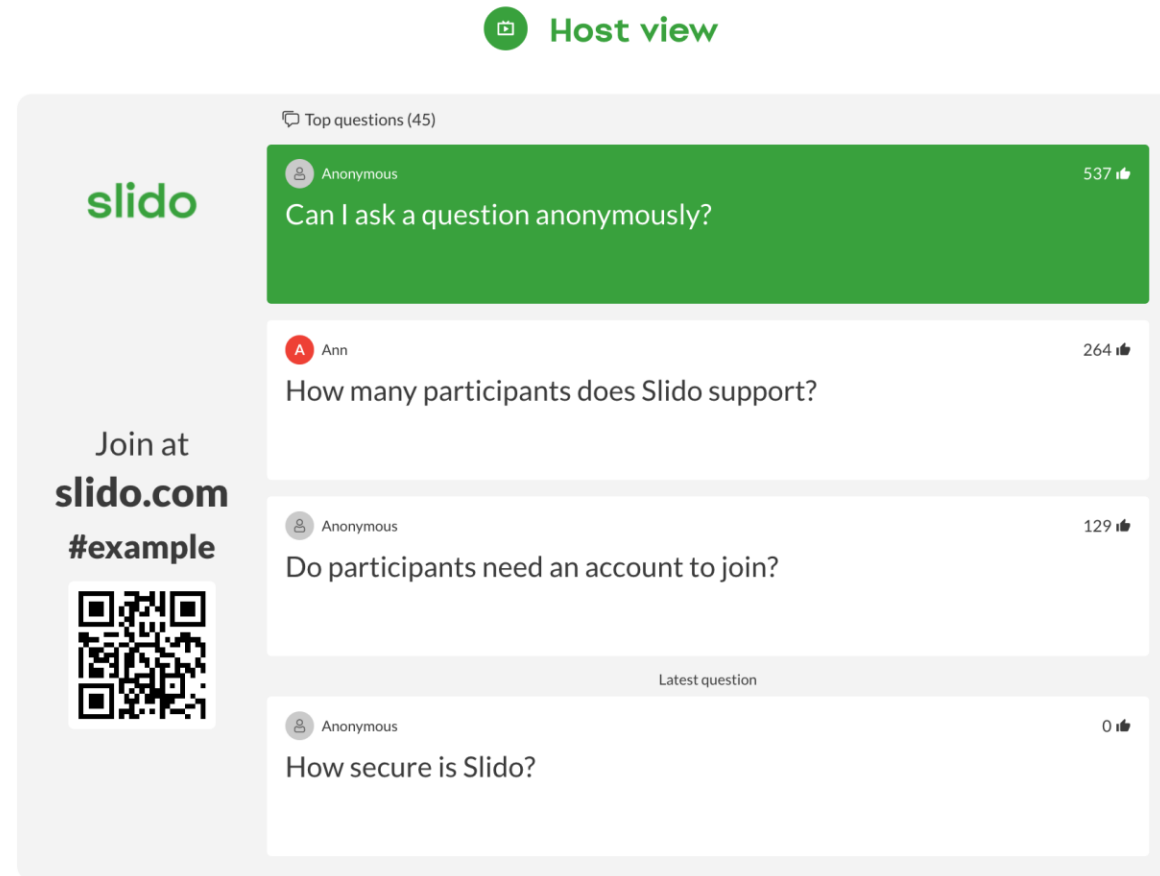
Host view

slido

Join at
slido.com
#example

Top questions (45)

Anonymous
537
Can I ask a question anonymously?

A Ann
264
How many participants does Slido support?

Anonymous
129
Do participants need an account to join?

Latest question

Anonymous
0
How secure is Slido?